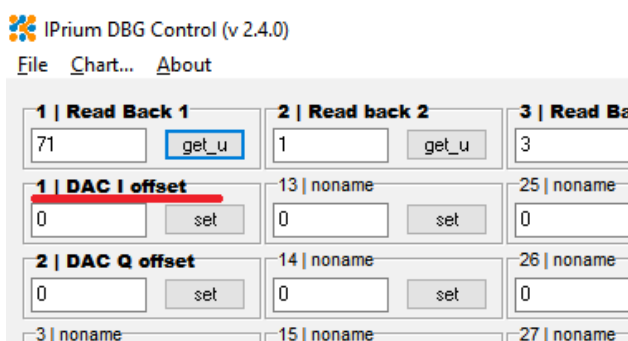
IPrium DBG Control (v 2.4.0)

File Chart... About

1 | Read Back 1
71
get_u

2 | Read back 2
1
get_u

3 | Read Ba
3

1 | DAC I offset
0
set

13 | noname
0
set

25 | noname
0

2 | DAC Q offset
0
set

14 | noname
0
set

26 | noname
0

3 | noname

15 | noname

27 | noname